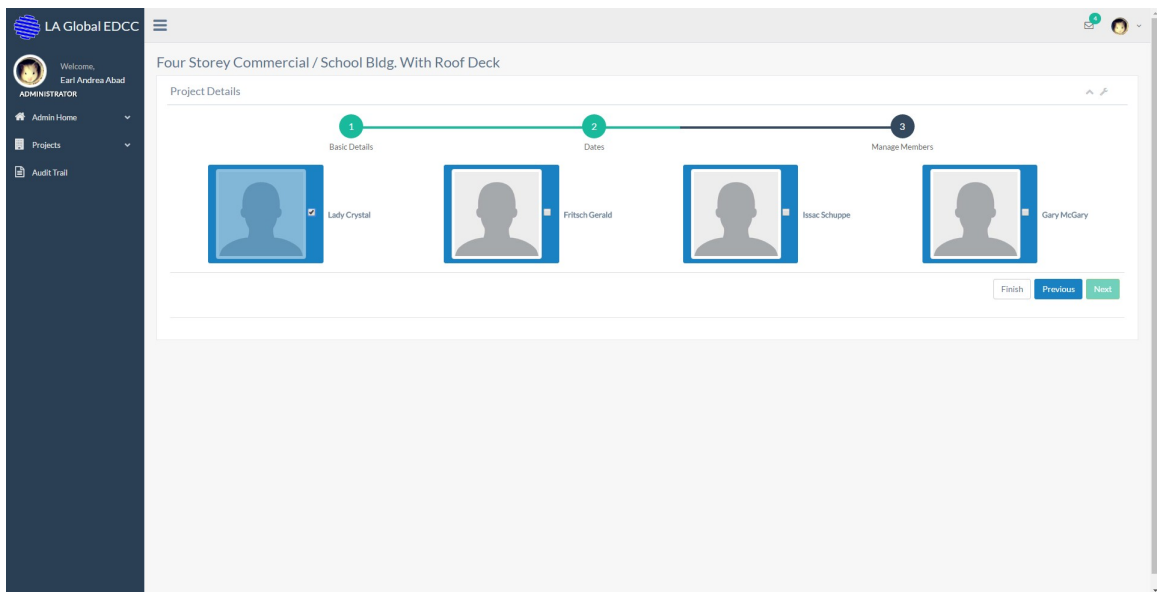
LA Global EDCC

4

Welcome,
Earl Andrea Abad
ADMINISTRATOR

Admin Home
Projects
Audit Trail

Four Storey Commercial / School Bldg. With Roof Deck

Project Details

1
Basic Details

2
Dates

3
Manage Members

Lady Crystal

Fritsch Gerald

Issac Schuppe

Gary McGary

Finish
Previous
Next